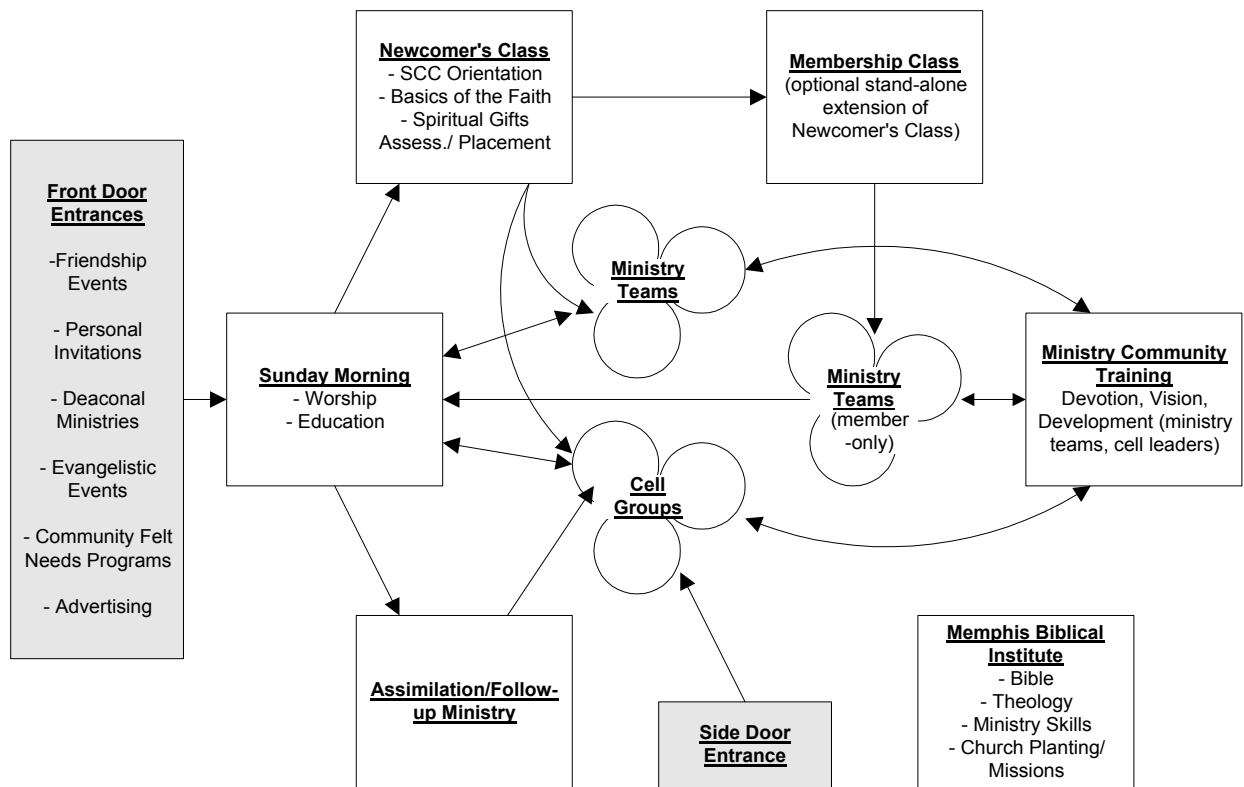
**Newcomer's Class**
- SCC Orientation
- Basics of the Faith
- Spiritual Gifts Assess./ Placement

**Membership Class**
(optional stand-alone extension of Newcomer's Class)

**Front Door Entrances**

-Friendship Events

- Personal Invitations

- Deaconal Ministries

- Evangelistic Events

- Community Felt Needs Programs

- Advertising

**Ministry Teams**

**Sunday Morning**
- Worship
- Education

**Ministry Teams**
(member -only)

**Ministry Community Training**
Devotion, Vision, Development (ministry teams, cell leaders)

**Cell Groups**

**Assimilation/Follow-up Ministry**

**Side Door Entrance**

**Memphis Biblical Institute**
- Bible
- Theology
- Ministry Skills
- Church Planting/ Missions